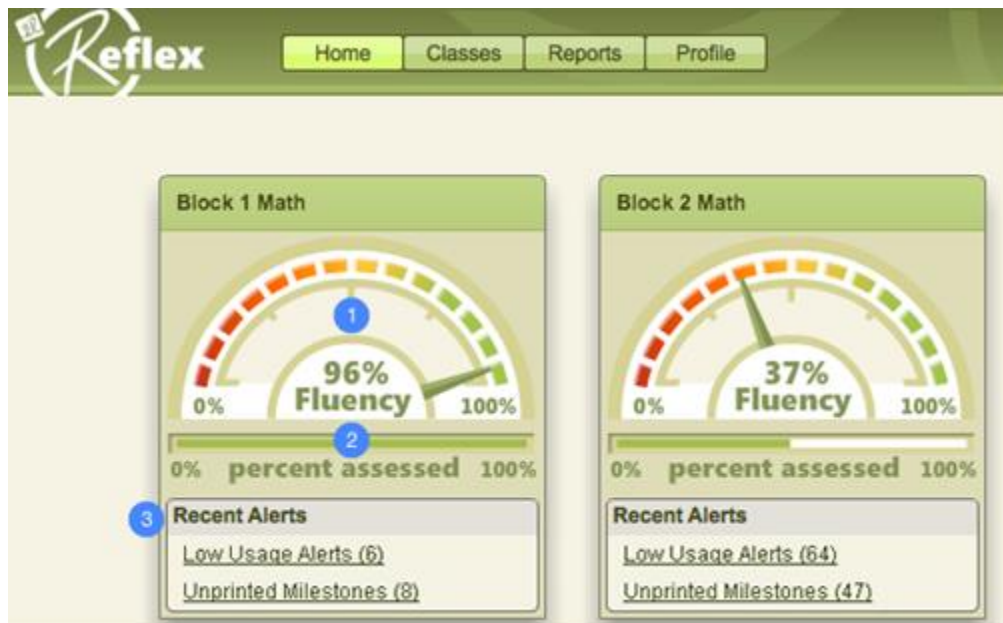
Reflex

Home Classes Reports Profile

Block 1 Math

1

96%
Fluency

0% 100%

2

0% percent assessed 100%

3

Recent Alerts

Low Usage Alerts (6)

Unprinted Milestones (8)

Block 2 Math

37%
Fluency

0% 100%

0% percent assessed 100%

Recent Alerts

Low Usage Alerts (64)

Unprinted Milestones (47)